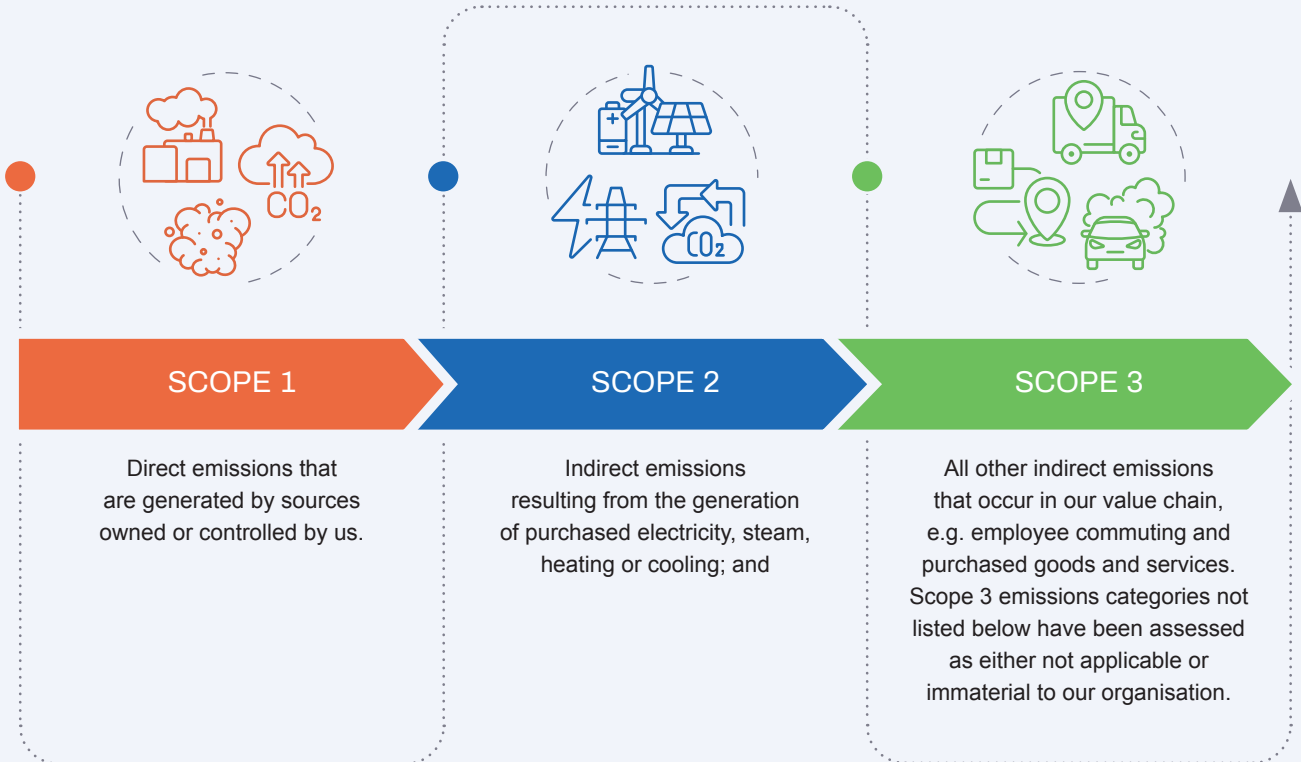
$CO_2$

$CO_2$

SCOPE 1

SCOPE 2

SCOPE 3

Direct emissions that are generated by sources owned or controlled by us.

Indirect emissions resulting from the generation of purchased electricity, steam, heating or cooling; and

All other indirect emissions that occur in our value chain, e.g. employee commuting and purchased goods and services. Scope 3 emissions categories not listed below have been assessed as either not applicable or immaterial to our organisation.